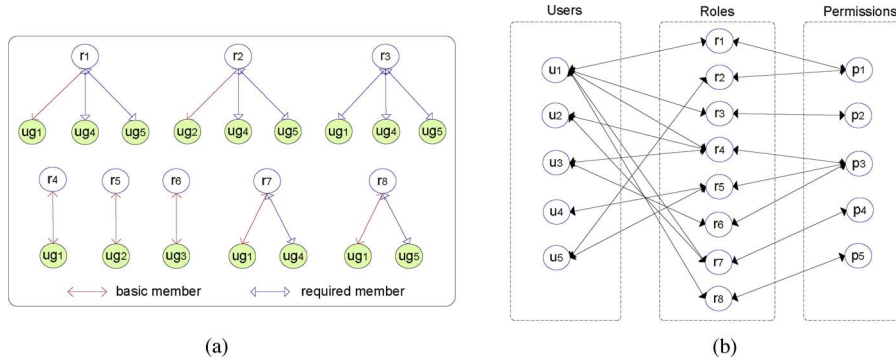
r1
ug1 ug4 ug5
r2
ug2 ug4 ug5
r3
ug1 ug4 ug5
r4
ug1
r5
ug2
r6
ug3
r7
ug1 ug4
r8
ug1 ug5
basic member
required member

(a)

Users
Roles
Permissions
u1
u2
u3
u4
u5
r1
r2
r3
r4
r5
r6
r7
r8
p1
p2
p3
p4
p5

(b)